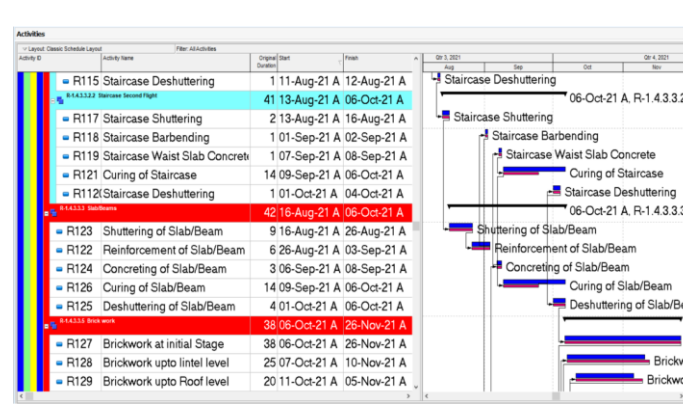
Activities

Layout: Classic Schedule Layout | Filter: All Activities

| Activity ID | Activity Name | Original Duration | Start | Finish |
|---|---|---|---|---|
| R115 | Staircase Deshuttering | 1 | 11-Aug-21 A | 12-Aug-21 A |
| R-1.4.3.3.2 Staircase Second Flight | | 41 | 13-Aug-21 A | 06-Oct-21 A |
| R117 | Staircase Shuttering | 2 | 13-Aug-21 A | 16-Aug-21 A |
| R118 | Staircase Barbending | 1 | 01-Sep-21 A | 02-Sep-21 A |
| R119 | Staircase Waist Slab Concrete | 1 | 07-Sep-21 A | 08-Sep-21 A |
| R121 | Curing of Staircase | 14 | 09-Sep-21 A | 06-Oct-21 A |
| R112( | Staircase Deshuttering | 1 | 01-Oct-21 A | 04-Oct-21 A |
| R-1.4.3.3.3 Slab/Beams | | 42 | 16-Aug-21 A | 06-Oct-21 A |
| R123 | Shuttering of Slab/Beam | 9 | 16-Aug-21 A | 26-Aug-21 A |
| R122 | Reinforcement of Slab/Beam | 6 | 26-Aug-21 A | 03-Sep-21 A |
| R124 | Concreting of Slab/Beam | 3 | 06-Sep-21 A | 08-Sep-21 A |
| R126 | Curing of Slab/Beam | 14 | 09-Sep-21 A | 06-Oct-21 A |
| R125 | Deshuttering of Slab/Beam | 4 | 01-Oct-21 A | 06-Oct-21 A |
| R-1.4.3.3.6 Brick work | | 38 | 06-Oct-21 A | 26-Nov-21 A |
| R127 | Brickwork at initial Stage | 38 | 06-Oct-21 A | 26-Nov-21 A |
| R128 | Brickwork upto lintel level | 25 | 07-Oct-21 A | 10-Nov-21 A |
| R129 | Brickwork upto Roof level | 20 | 11-Oct-21 A | 05-Nov-21 A |

Qtr 3, 2021 | Qtr 4, 2021
Aug | Sep | Oct | Nov

Staircase Deshuttering
06-Oct-21 A, R-1.4.3.2
Staircase Shuttering
Staircase Barbending
Staircase Waist Slab Concrete
Curing of Staircase
Staircase Deshuttering
06-Oct-21 A, R-1.4.3.3
Shuttering of Slab/Beam
Reinforcement of Slab/Beam
Concreting of Slab/Beam
Curing of Slab/Beam
Deshuttering of Slab/Be
Brickw
Brickwo